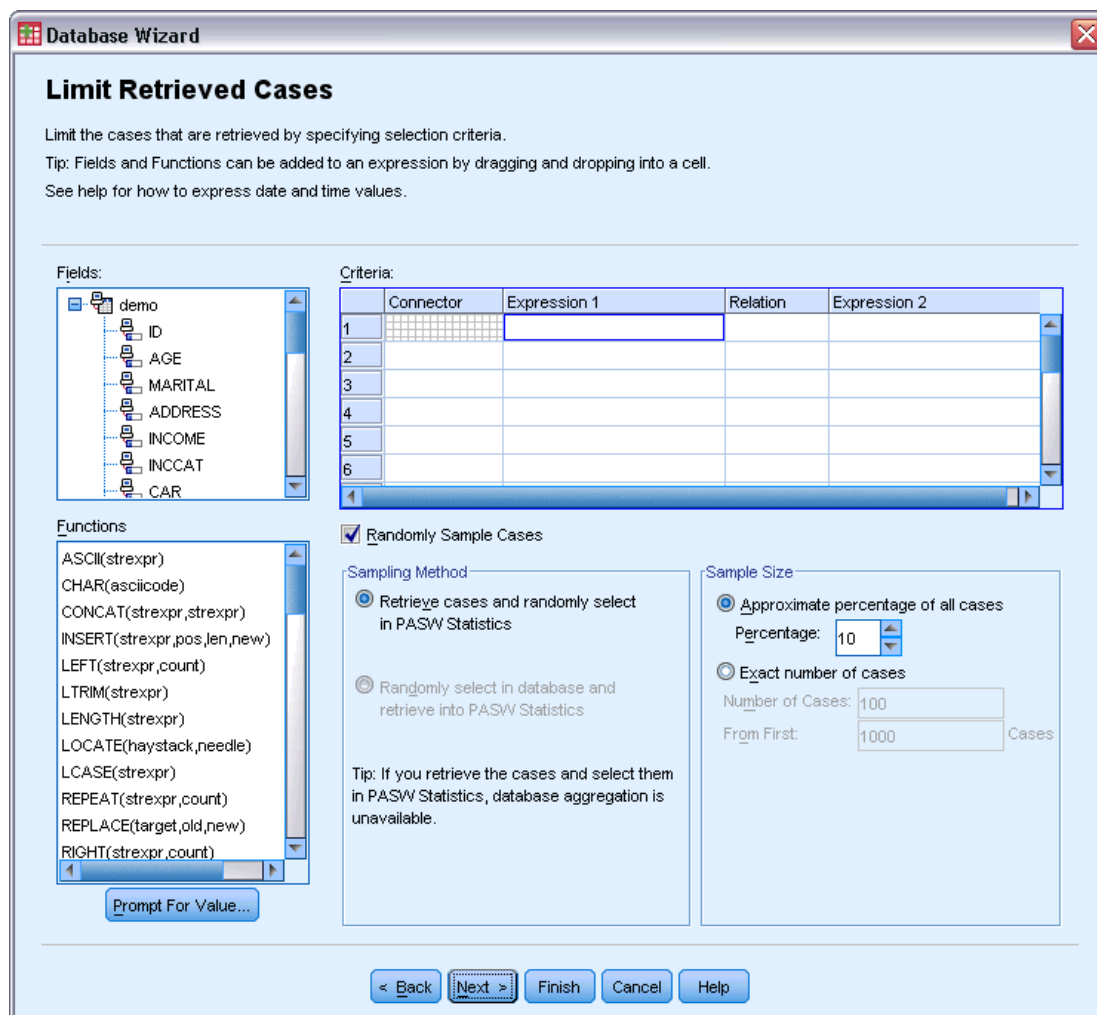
Database Wizard

Limit Retrieved Cases

Limit the cases that are retrieved by specifying selection criteria.
Tip: Fields and Functions can be added to an expression by dragging and dropping into a cell.
See help for how to express date and time values.

Fields:
demo
ID
AGE
MARITAL
ADDRESS
INCOME
INCCAT
CAR

Criteria:

| | Connector | Expression 1 | Relation | Expression 2 |
|---|---|---|---|---|
| 1 | | | | |
| 2 | | | | |
| 3 | | | | |
| 4 | | | | |
| 5 | | | | |
| 6 | | | | |

Functions
ASCII(strexpr)
CHAR(asciicode)
CONCAT(strexpr,strexpr)
INSERT(strexpr,pos,len,new)
LEFT(strexpr,count)
LTRIM(strexpr)
LENGTH(strexpr)
LOCATE(haystack,needle)
LCASE(strexpr)
REPEAT(strexpr,count)
REPLACE(target,old,new)
RIGHT(strexpr,count)

Prompt For Value...

Randomly Sample Cases

Sampling Method
Retrieve cases and randomly select in PASW Statistics
Randomly select in database and retrieve into PASW Statistics

Tip: If you retrieve the cases and select them in PASW Statistics, database aggregation is unavailable.

Sample Size
Approximate percentage of all cases
Percentage: 10
Exact number of cases
Number of Cases: 100
From First: 1000 Cases

< Back Next > Finish Cancel Help